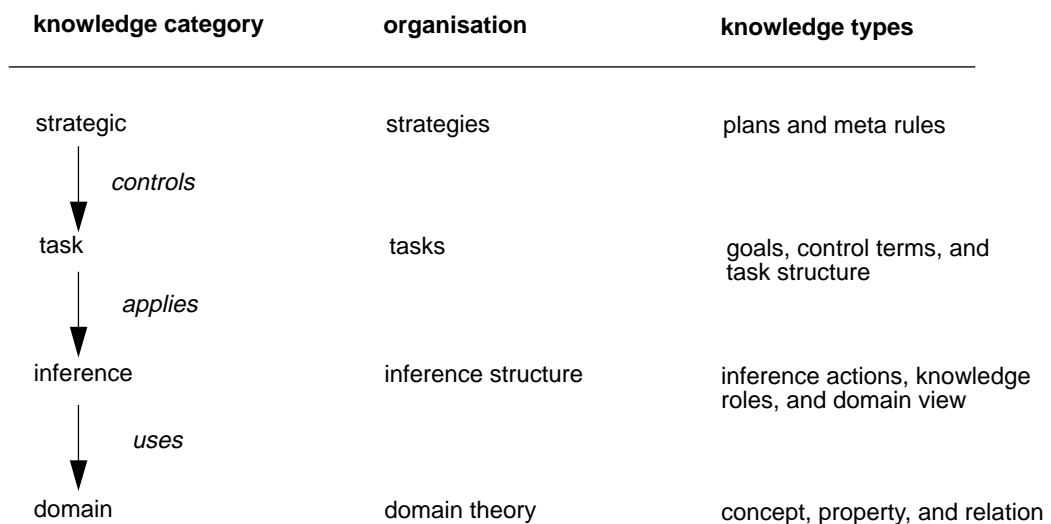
| knowledge category | organisation | knowledge types |
|---|---|---|
| strategic | strategies | plans and meta rules |
| *controls* | | |
| task | tasks | goals, control terms, and task structure |
| *applies* | | |
| inference | inference structure | inference actions, knowledge roles, and domain view |
| *uses* | | |
| domain | domain theory | concept, property, and relation |